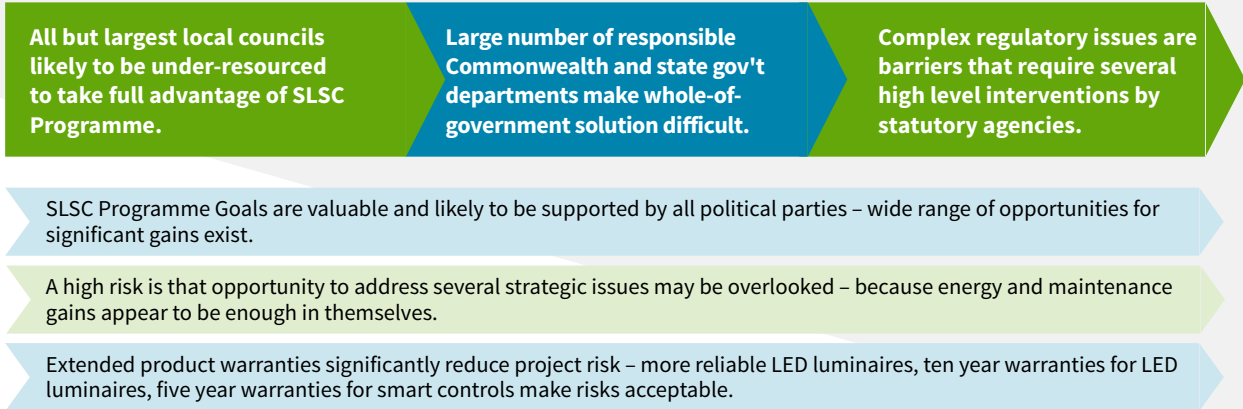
All but largest local councils likely to be under-resourced to take full advantage of SLSC Programme.

Large number of responsible Commonwealth and state gov't departments make whole-of-government solution difficult.

Complex regulatory issues are barriers that require several high level interventions by statutory agencies.

SLSC Programme Goals are valuable and likely to be supported by all political parties – wide range of opportunities for significant gains exist.

A high risk is that opportunity to address several strategic issues may be overlooked – because energy and maintenance gains appear to be enough in themselves.

Extended product warranties significantly reduce project risk – more reliable LED luminaires, ten year warranties for LED luminaires, five year warranties for smart controls make risks acceptable.